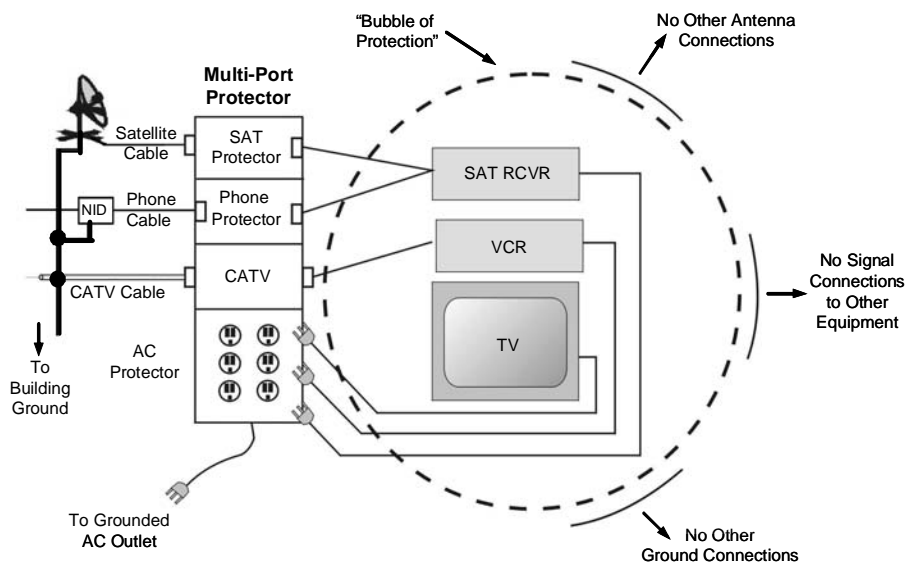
"Bubble of Protection"

No Other Antenna Connections

Multi-Port Protector

Satellite Cable

SAT Protector

SAT RCVR

NID

Phone Cable

Phone Protector

VCR

CATV

CATV Cable

No Signal Connections to Other Equipment

TV

To Building Ground

AC Protector

To Grounded AC Outlet

No Other Ground Connections